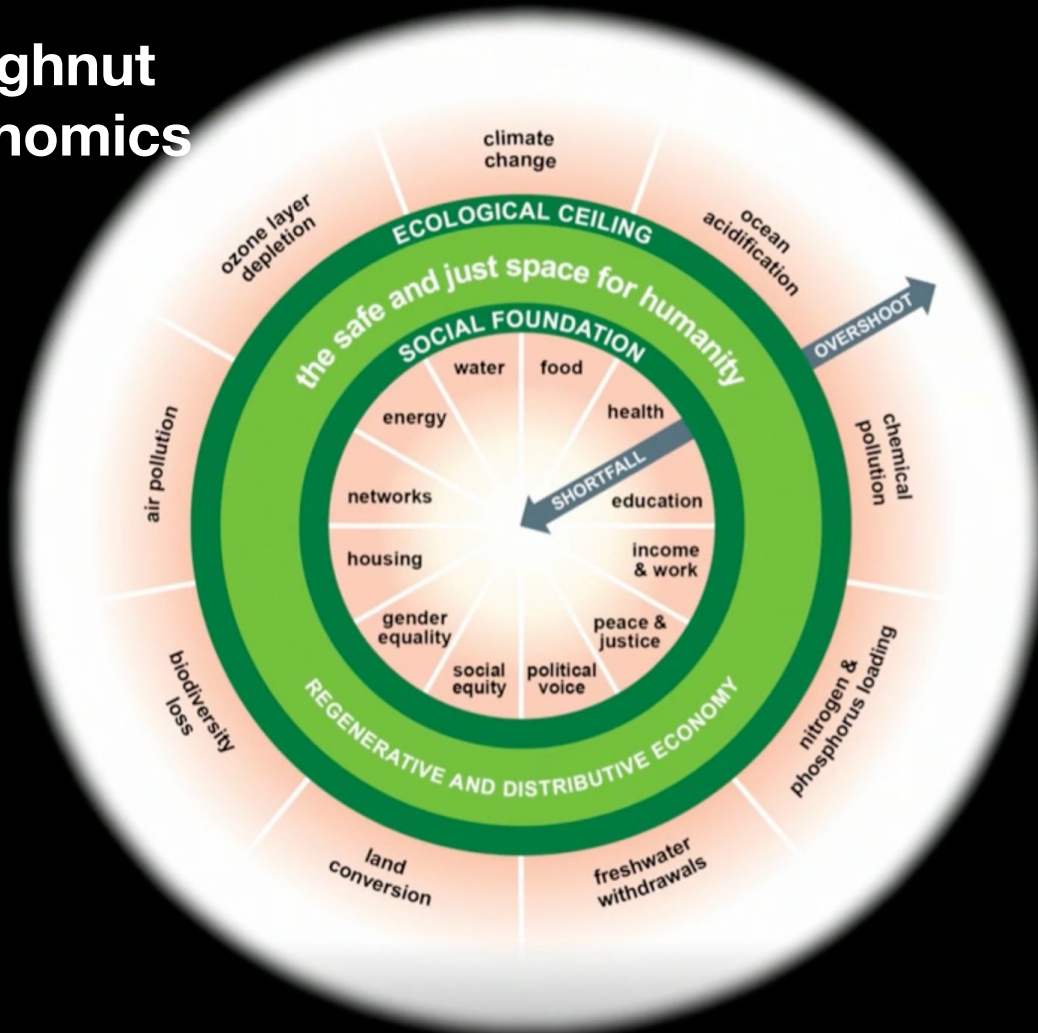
ghnut
nomics

climate change

ocean acidification

chemical pollution

nitrogen & phosphorus loading

freshwater withdrawals

land conversion

biodiversity loss

air pollution

ozone layer depletion

ECOLOGICAL CEILING

the safe and just space for humanity

OVERSHOOT

SOCIAL FOUNDATION

water

food

health

education

income & work

peace & justice

political voice

social equity

gender equality

housing

networks

energy

SHORTFALL

REGENERATIVE AND DISTRIBUTIVE ECONOMY